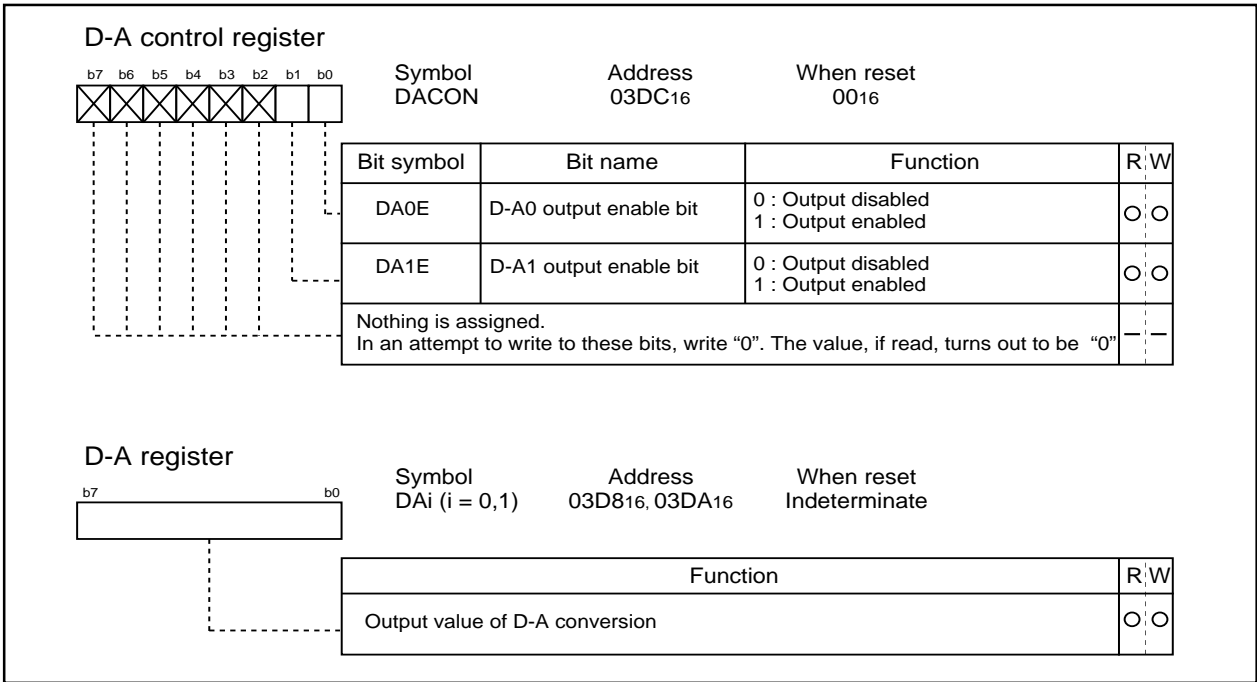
D-A control register

b7 b6 b5 b4 b3 b2 b1 b0

Symbol DACON

Address $03DC_{16}$

When reset $00_{16}$

| Bit symbol | Bit name | Function | R | W |
|---|---|---|---|---|
| DA0E | D-A0 output enable bit | 0 : Output disabled<br>1 : Output enabled | O | O |
| DA1E | D-A1 output enable bit | 0 : Output disabled<br>1 : Output enabled | O | O |
| Nothing is assigned.<br>In an attempt to write to these bits, write “0”. The value, if read, turns out to be “0” | | | — | — |

D-A register

b7 b0

Symbol DAi (i = 0,1)

Address $03D8_{16}$, $03DA_{16}$

When reset Indeterminate

| Function | R | W |
|---|---|---|
| Output value of D-A conversion | O | O |